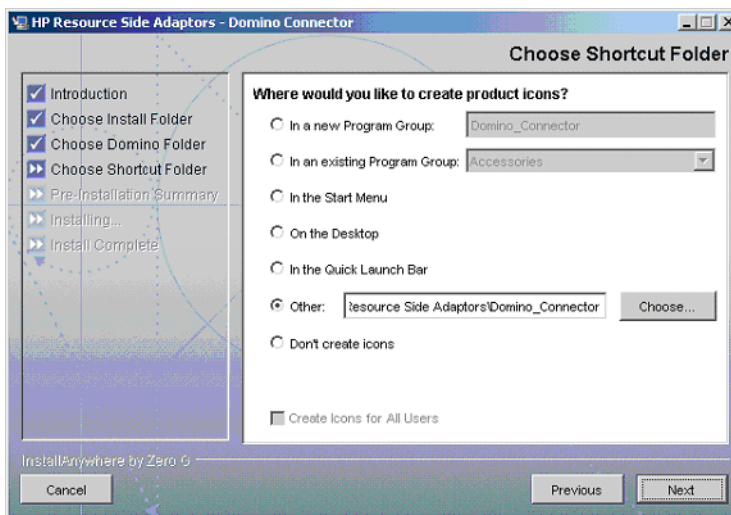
HP Resource Side Adaptors - Domino Connector

Choose Shortcut Folder

Introduction
Choose Install Folder
Choose Domino Folder
Choose Shortcut Folder
Pre-Installation Summary
Installing...
Install Complete

Where would you like to create product icons?

In a new Program Group: Domino_Connector

In an existing Program Group: Accessories

In the Start Menu

On the Desktop

In the Quick Launch Bar

Other: Resource Side Adaptors\Domino_Connector Choose...

Don't create icons

Create Icons for All Users

InstallAnywhere by Zero G

Cancel

Previous

Next